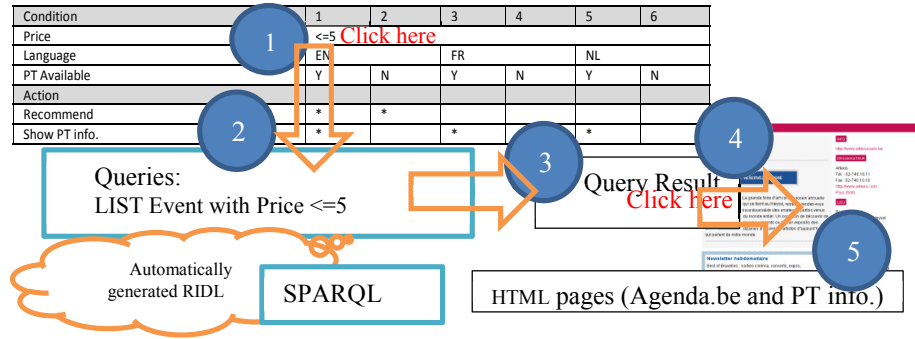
| Condition | 1 | 2 | 3 | 4 | 5 | 6 |
|---|---|---|---|---|---|---|
| Price | <=5 | | | | | |
| Language | EN | | FR | | NL | |
| PT Available | Y | N | Y | N | Y | N |
| Action | | | | | | |
| Recommend | * | * | | | | |
| Show PT info. | * | | * | | * | |

1

Click here

2

Queries:
LIST Event with Price <=5

3

Query Result

4

Click here

5

Automatically generated RIDL

SPARQL

HTML pages (Agenda.be and PT info.)

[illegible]